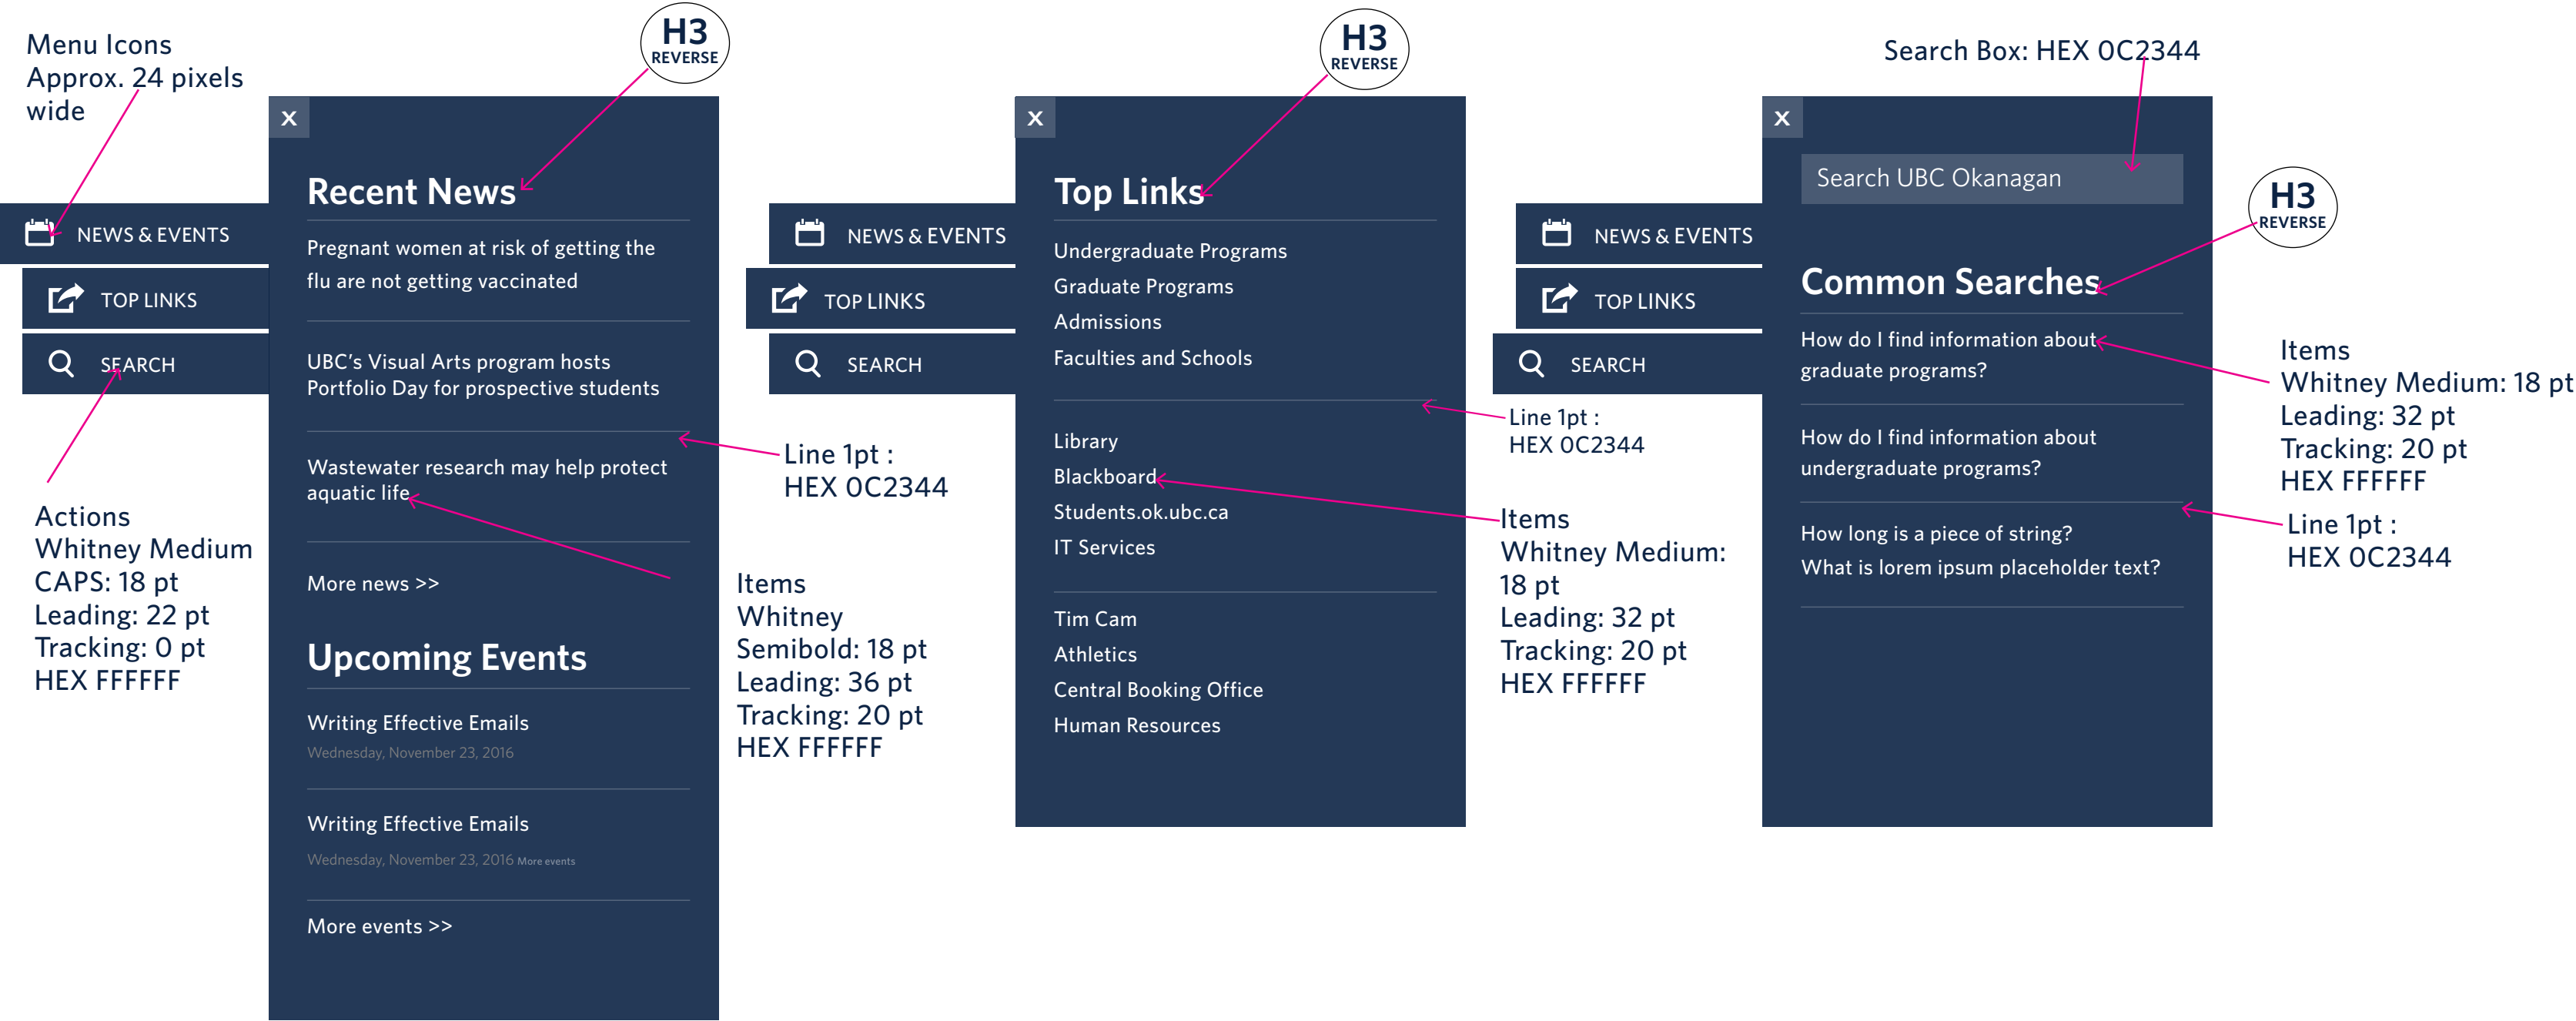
Menu Icons
Approx. 24 pixels wide

H3
REVERSE

×

Recent News

NEWS & EVENTS

TOP LINKS

SEARCH

Pregnant women at risk of getting the flu are not getting vaccinated

UBC's Visual Arts program hosts Portfolio Day for prospective students

Wastewater research may help protect aquatic life

More news >>

Upcoming Events

Writing Effective Emails
Wednesday, November 23, 2016

Writing Effective Emails
Wednesday, November 23, 2016 More events

More events >>

Actions
Whitney Medium
CAPS: 18 pt
Leading: 22 pt
Tracking: 0 pt
HEX FFFFFF

Line 1pt :
HEX 0C2344

Items
Whitney
Semibold: 18 pt
Leading: 36 pt
Tracking: 20 pt
HEX FFFFFF

H3
REVERSE

×

NEWS & EVENTS

TOP LINKS

SEARCH

Top Links

Undergraduate Programs
Graduate Programs
Admissions
Faculties and Schools

Library
Blackboard
Students.ok.ubc.ca
IT Services

Tim Cam
Athletics
Central Booking Office
Human Resources

Line 1pt :
HEX 0C2344

Items
Whitney Medium:
18 pt
Leading: 32 pt
Tracking: 20 pt
HEX FFFFFF

Search Box: HEX 0C2344

×

Search UBC Okanagan

H3
REVERSE

NEWS & EVENTS

TOP LINKS

SEARCH

Common Searches

How do I find information about graduate programs?

How do I find information about undergraduate programs?

How long is a piece of string?
What is lorem ipsum placeholder text?

Items
Whitney Medium: 18 pt
Leading: 32 pt
Tracking: 20 pt
HEX FFFFFF

Line 1pt :
HEX 0C2344